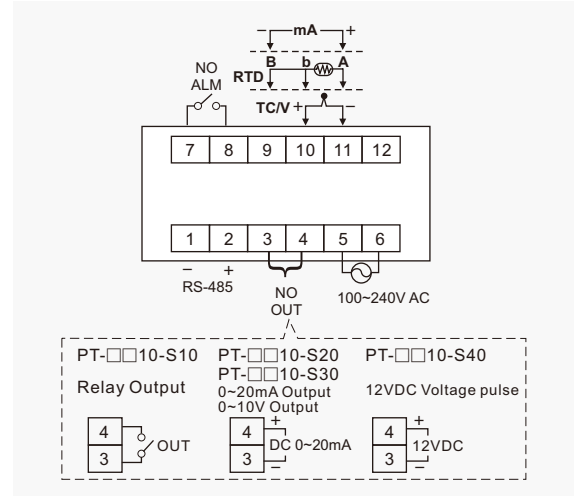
– mA +

B b A

RTD

TC/V + –

NO
ALM

7 8 9 10 11 12

1 2 3 4 5 6

– +
RS-485

NO
OUT

100~240V AC

PT-□□10-S10

Relay Output

PT-□□10-S20
PT-□□10-S30
0~20mA Output
0~10V Output

PT-□□10-S40

12VDC Voltage pulse

4
3
OUT

4
3
+
DC 0~20mA
–

4
3
+
12VDC
–